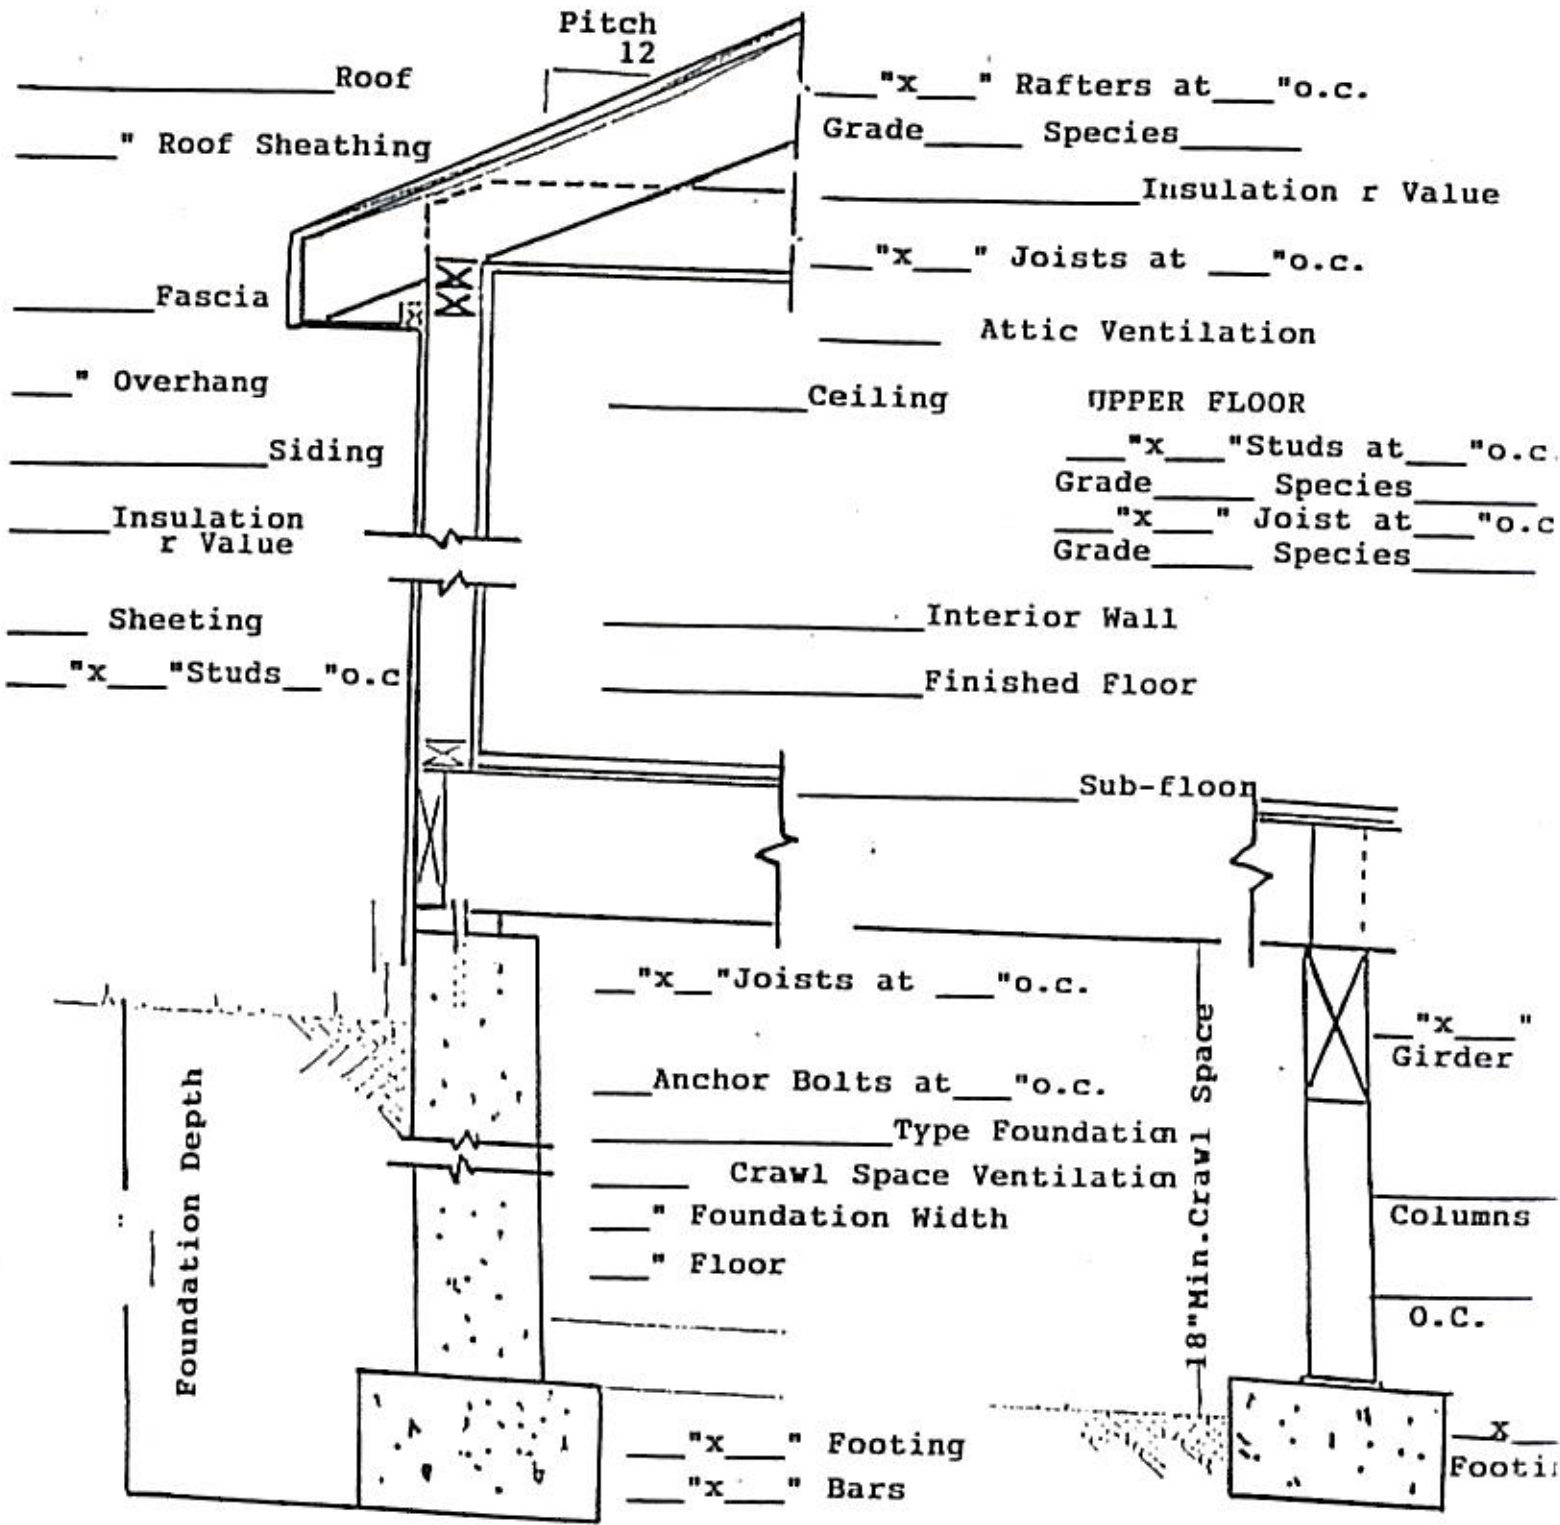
Pitch
12

________Roof

_____" Roof Sheathing

________Fascia

___" Overhang

________Siding

______Insulation r Value

____ Sheeting

___"x___"Studs__"o.c

___"x___" Rafters at___"o.c.
Grade_____ Species______

________Insulation r Value

___"x___" Joists at ___"o.c.

______ Attic Ventilation

________Ceiling

UPPER FLOOR
___"x___"Studs at___"o.c
Grade_____ Species______
___"x___" Joist at___"o.c
Grade_____ Species______

________Interior Wall

________Finished Floor

________Sub-floor

__"x__"Joists at ___"o.c.

___Anchor Bolts at___"o.c.

________Type Foundation

_____ Crawl Space Ventilation

___" Foundation Width

___" Floor

___"x___" Footing
___"x___" Bars

Foundation Depth

18"Min.Crawl Space

___"x___"
Girder

Columns

O.C.

___X___
Footi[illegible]